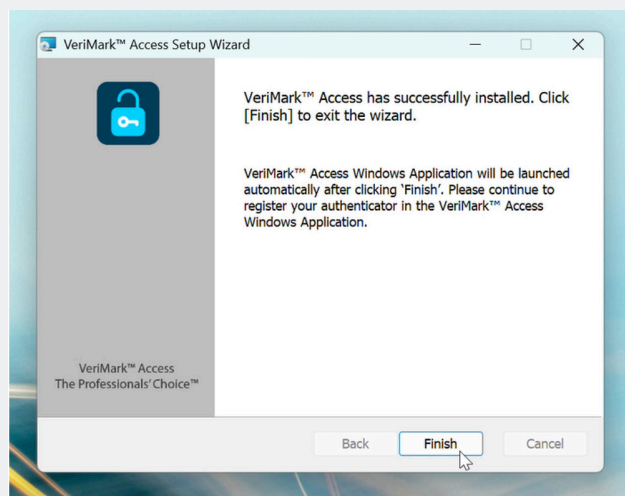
VeriMark™ Access Setup Wizard

VeriMark™ Access has successfully installed. Click [Finish] to exit the wizard.

VeriMark™ Access Windows Application will be launched automatically after clicking 'Finish'. Please continue to register your authenticator in the VeriMark™ Access Windows Application.

VeriMark™ Access
The Professionals' Choice™

Back
Finish
Cancel